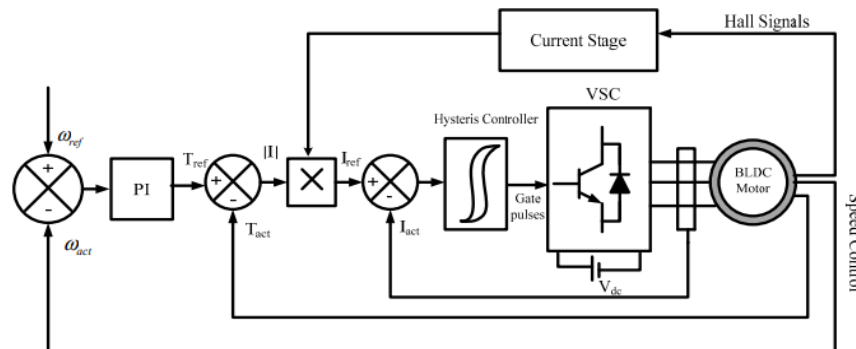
Hall Signals

Current Stage

$\omega_{ref}$

+

-

$\omega_{act}$

PI

$T_{ref}$

+

-

$T_{act}$

|I|

$I_{ref}$

+

-

$I_{act}$

Hysteris Controller

Gate pulses

VSC

$V_{dc}$

BLDC Motor

Speed Control